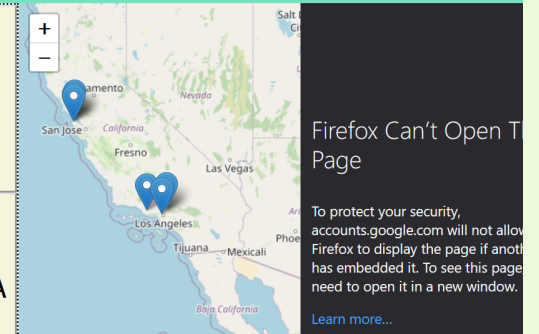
+
−
Salt
amento
Nevada
San Jose
California
Fresno
Las Vegas
Ari
Los Angeles
Phoe
Tijuana
Mexicali
Baja California
A

Firefox Can’t Open T Page

To protect your security, accounts.google.com will not allow Firefox to display the page if anoth has embedded it. To see this page need to open it in a new window.

Learn more…